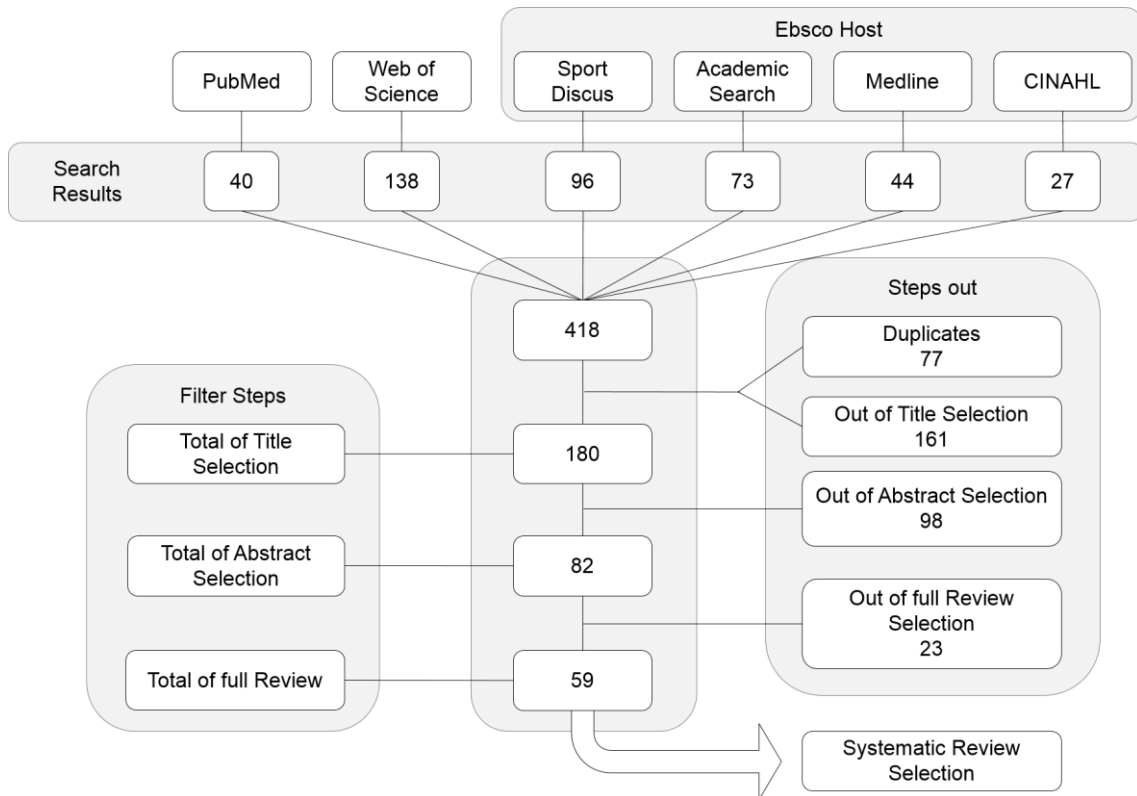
Ebsco Host

PubMed

Web of Science

Sport Discus

Academic Search

Medline

CINAHL

Search Results

40

138

96

73

44

27

418

Steps out

Duplicates 77

Out of Title Selection 161

Filter Steps

Total of Title Selection

180

Out of Abstract Selection 98

Total of Abstract Selection

82

Out of full Review Selection 23

Total of full Review

59

Systematic Review Selection